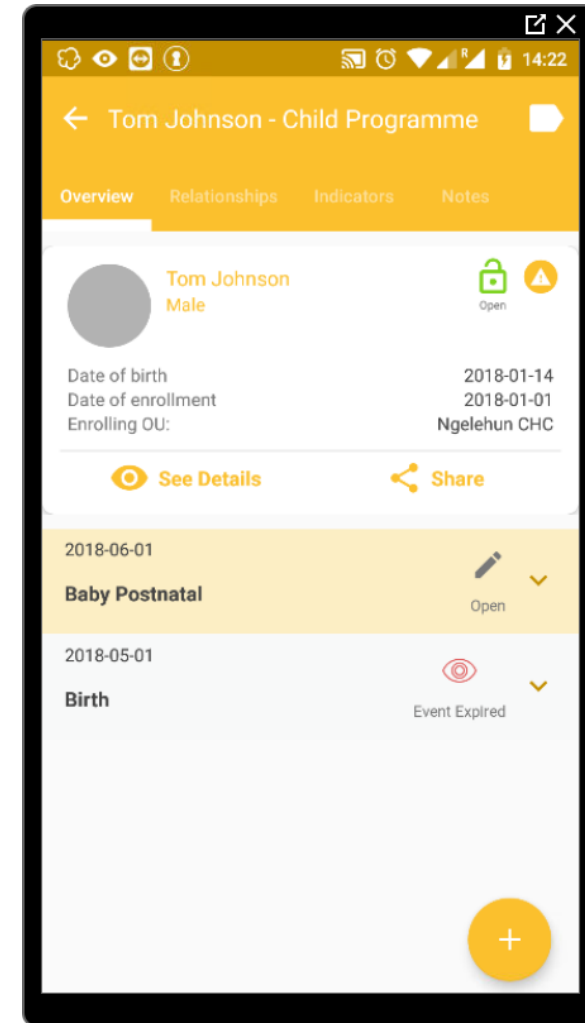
14:22

Tom Johnson - Child Programme

Overview Relationships Indicators Notes

Tom Johnson
Male

Open

Date of birth 2018-01-14
Date of enrollment 2018-01-01
Enrolling OU: Ngelehun CHC

See Details Share

2018-06-01
Baby Postnatal
Open

2018-05-01
Birth
Event Expired

+